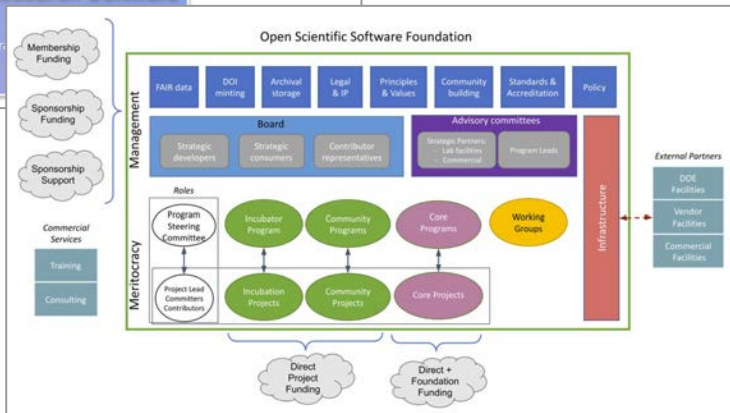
Membership Funding

Sponsorship Funding

Sponsorship Support

Open Scientific Software Foundation

Management

FAIR data

DOI minting

Archival storage

Legal & IP

Principles & Values

Community building

Standards & Accreditation

Policy

Board

Strategic developers

Strategic consumers

Contributor representatives

Advisory committees

Strategic Partners: - Lab facilities - Commercial

Program Leads

Infrastructure

External Partners

DDE Facilities

Vendor Facilities

Commercial Facilities

Commercial Services

Training

Consulting

Meritocracy

Roles

Program Steering Committee

Project Lead Committers Contributors

Incubator Program

Community Programs

Core Programs

Working Groups

Incubation Projects

Community Projects

Core Projects

Direct Project Funding

Direct + Foundation Funding